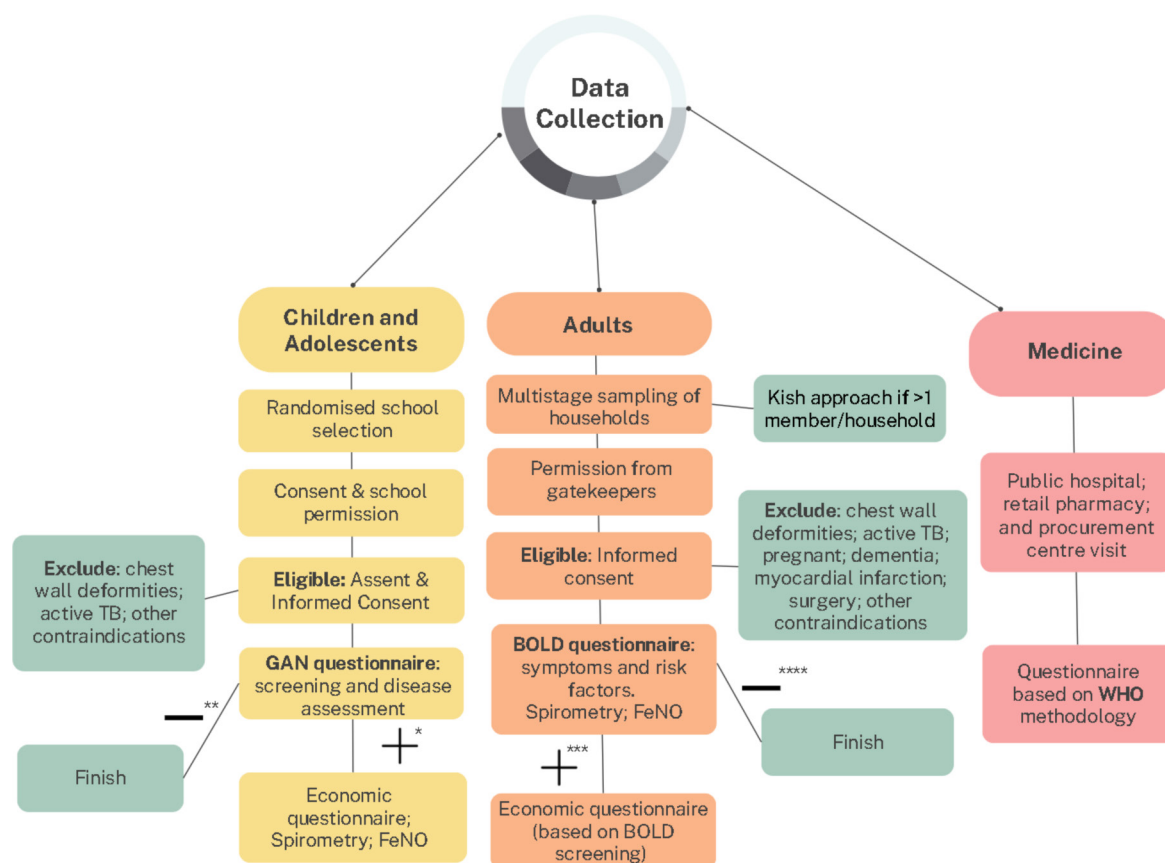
Data Collection

Children and Adolescents

Randomised school selection

Consent & school permission

Exclude: chest wall deformities; active TB; other contraindications

Eligible: Assent & Informed Consent

GAN questionnaire: screening and disease assessment

$-$ **

Finish

$+$ *

Economic questionnaire; Spirometry; FeNO

Adults

Multistage sampling of households

Kish approach if >1 member/household

Permission from gatekeepers

Exclude: chest wall deformities; active TB; pregnant; dementia; myocardial infarction; surgery; other contraindications

Eligible: Informed consent

BOLD questionnaire: symptoms and risk factors. Spirometry; FeNO

$-$ ****

Finish

$+$ ***

Economic questionnaire (based on BOLD screening)

Medicine

Public hospital; retail pharmacy; and procurement centre visit

Questionnaire based on WHO methodology